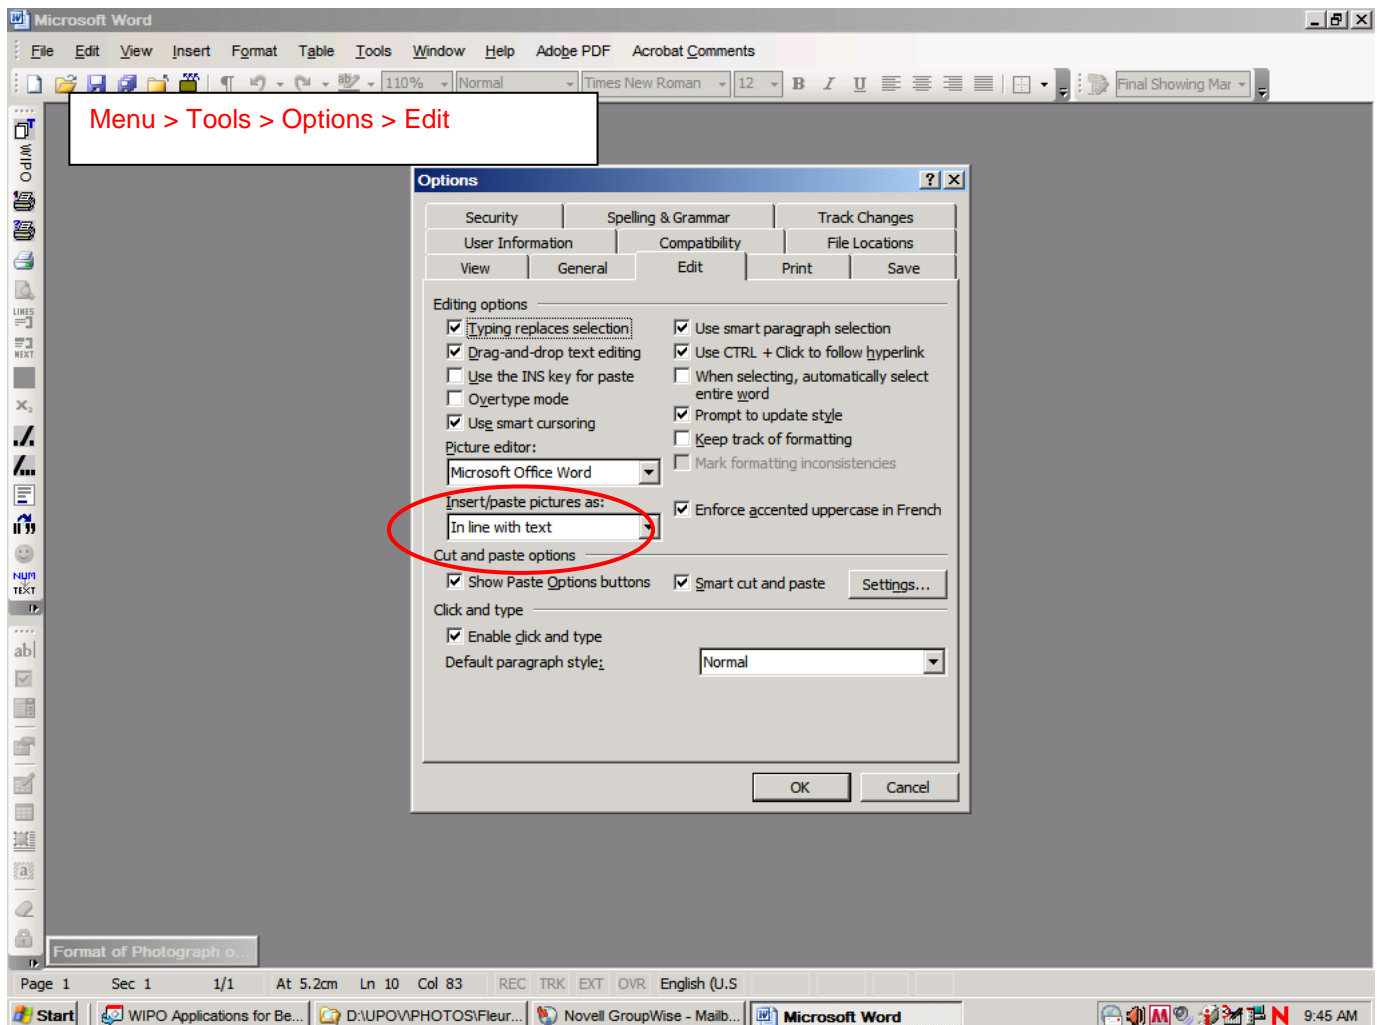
Microsoft Word

File Edit View Insert Format Table Tools Window Help Adobe PDF Acrobat Comments

110% Normal Times New Roman 12 B I U Final Showing Mar

Menu > Tools > Options > Edit

WIPO

LINES

NEXT

NUM TEXT

abl

Options

Security | Spelling & Grammar | Track Changes
User Information | Compatibility | File Locations
View | General | Edit | Print | Save

Editing options
Typing replaces selection
Drag-and-drop text editing
Use the INS key for paste
Overtype mode
Use smart cursoring
Picture editor:
Microsoft Office Word
Insert/paste pictures as:
In line with text

Use smart paragraph selection
Use CTRL + Click to follow hyperlink
When selecting, automatically select entire word
Prompt to update style
Keep track of formatting
Mark formatting inconsistencies

Enforce accented uppercase in French

Cut and paste options
Show Paste Options buttons
Smart cut and paste
Settings...

Click and type
Enable click and type
Default paragraph style:
Normal

OK
Cancel

Format of Photograph o...

Page 1 Sec 1 1/1 At 5.2cm Ln 10 Col 83 REC TRK EXT OVR English (U.S

Start | WIPO Applications for Be... | D:\UPOV\PHOTOS\Fleur... | Novell GroupWise - Mailb... | Microsoft Word | 9:45 AM